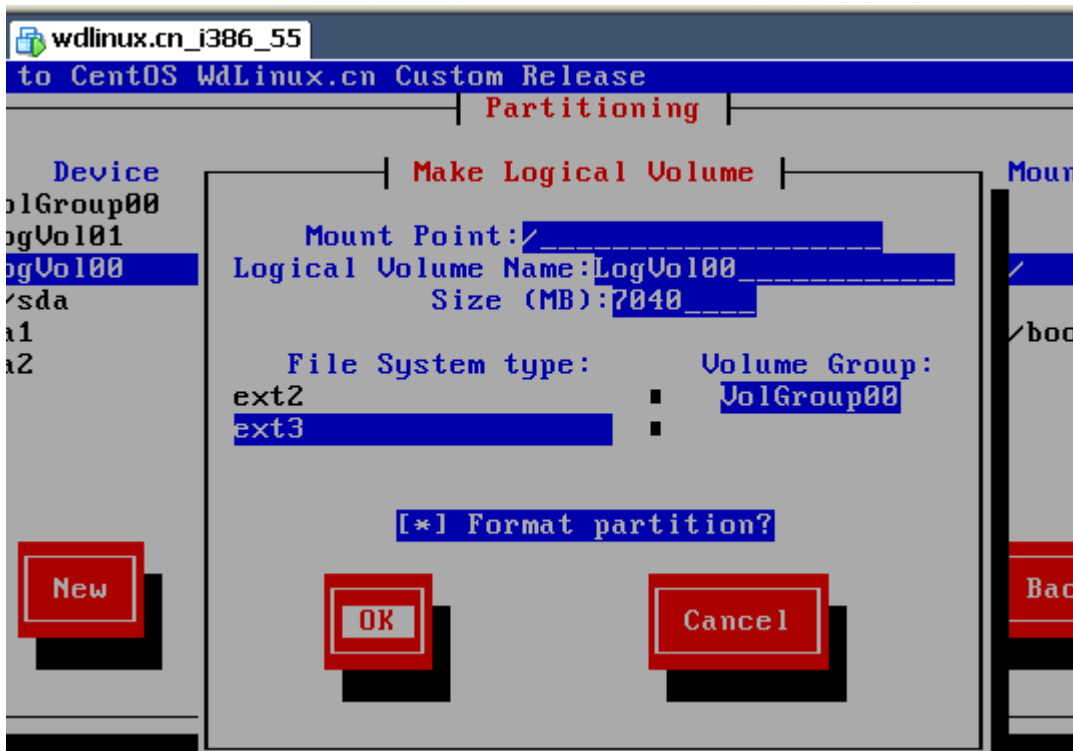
wdlinux.cn_i386_55

to CentOS WdLinux.cn Custom Release

Partitioning

Device
olGroup00
ogVol01
ogVol00
/sda
a1
a2

Make Logical Volume

Mount Point: /
Logical Volume Name: LogVol00
Size (MB): 7040

File System type:
ext2
ext3

Volume Group:
VolGroup00

[*] Format partition?

OK

Cancel

Moun

/

/boo

New

Bac